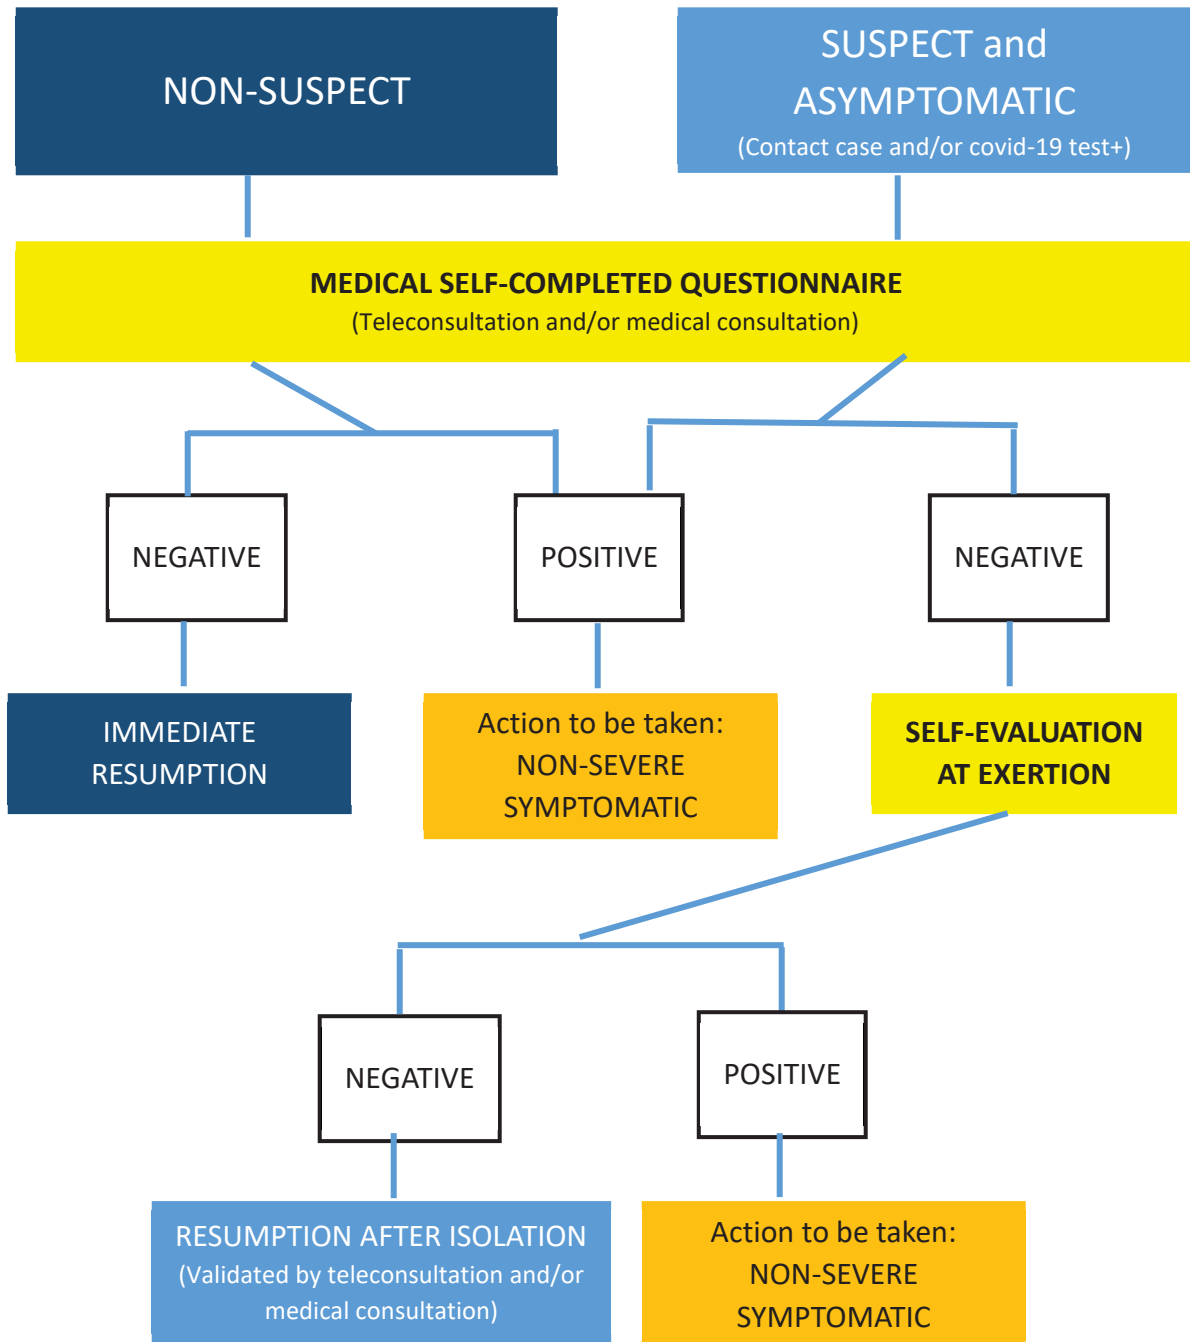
NON-SUSPECT

SUSPECT and ASYMPTOMATIC
(Contact case and/or covid-19 test+)

MEDICAL SELF-COMPLETED QUESTIONNAIRE
(Teleconsultation and/or medical consultation)

NEGATIVE

POSITIVE

NEGATIVE

IMMEDIATE RESUMPTION

Action to be taken:
NON-SEVERE SYMPTOMATIC

SELF-EVALUATION AT EXERTION

NEGATIVE

POSITIVE

RESUMPTION AFTER ISOLATION
(Validated by teleconsultation and/or medical consultation)

Action to be taken:
NON-SEVERE SYMPTOMATIC